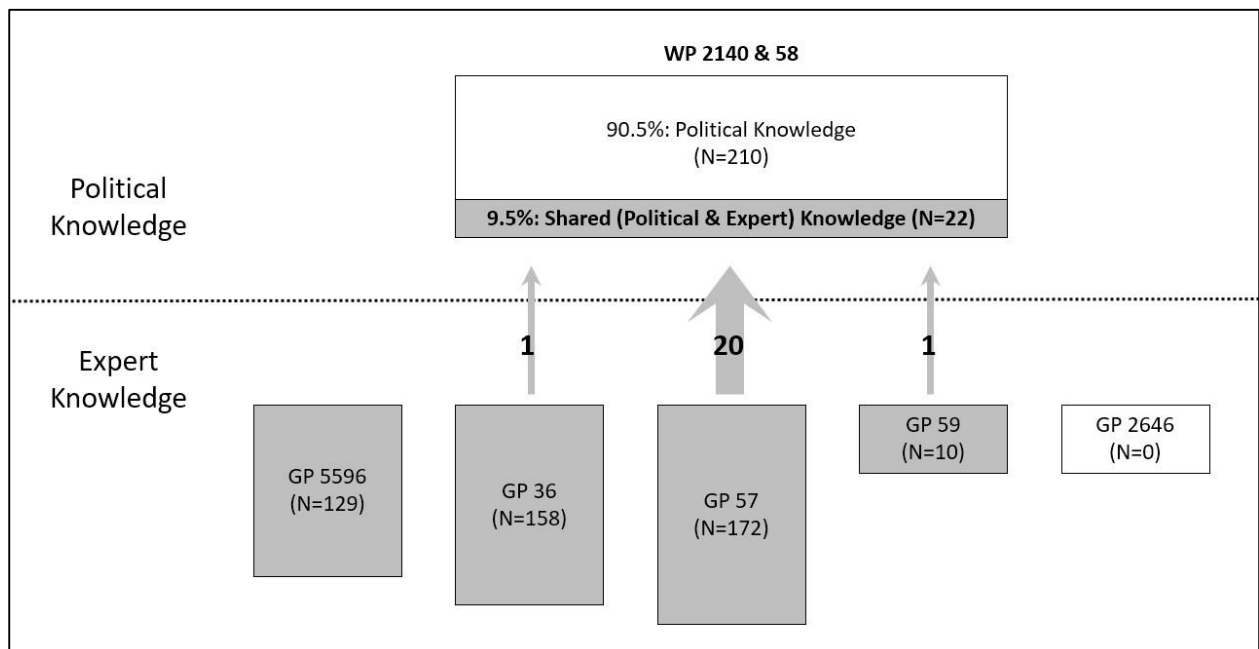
WP 2140 & 58

90.5%: Political Knowledge
(N=210)

9.5%: Shared (Political & Expert) Knowledge (N=22)

Political Knowledge

Expert Knowledge

1

20

1

GP 5596
(N=129)

GP 36
(N=158)

GP 57
(N=172)

GP 59
(N=10)

GP 2646
(N=0)